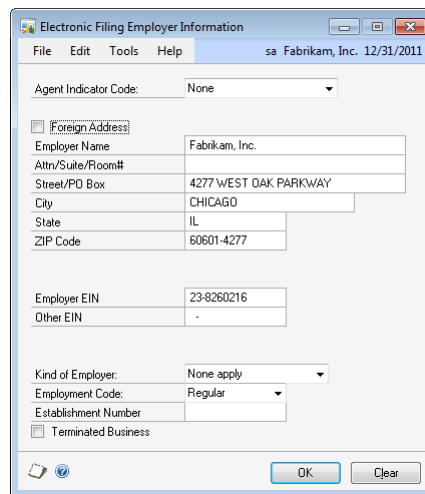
Electronic Filing Employer Information

File Edit Tools Help sa Fabrikam, Inc. 12/31/2011

Agent Indicator Code: None

Foreign Address

| | |
|---|---|
| Employer Name | Fabrikam, Inc. |
| Attn/Suite/Room# | |
| Street/PO Box | 4277 WEST OAK PARKWAY |
| City | CHICAGO |
| State | IL |
| ZIP Code | 60601-4277 |

| | |
|---|---|
| Employer EIN | 23-8260216 |
| Other EIN | - |

| | |
|---|---|
| Kind of Employer: | None apply |
| Employment Code: | Regular |
| Establishment Number | |

Terminated Business

OK Clear